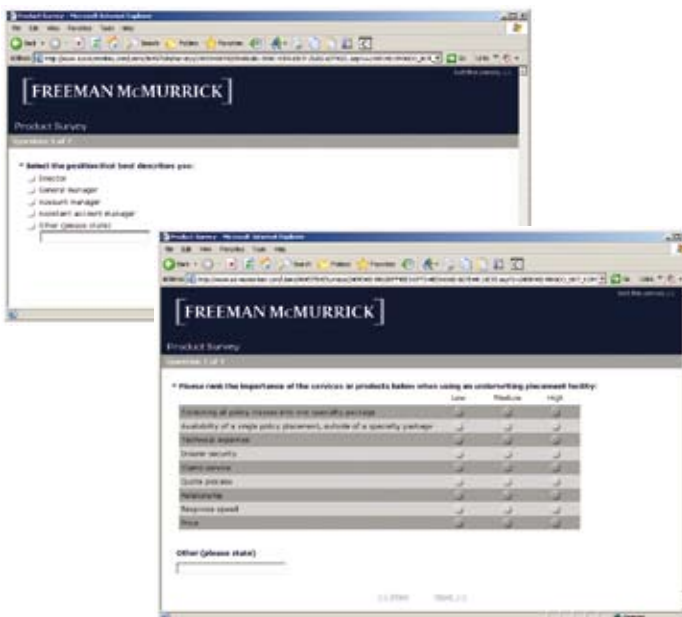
Product Survey - Microsoft Internet Explorer

File Edit View Favorites Tools Help

Back Search Favorites

Address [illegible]

FREEMAN McMURRICK

Product Survey

Question 1 of 7

* Select the position that best describes you:

Director

General manager

Account manager

Assistant account manager

Other (please state)

Product Survey - Microsoft Internet Explorer

File Edit View Favorites Tools Help

Back Search Favorites

Address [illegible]

Exit this survey

FREEMAN McMURRICK

Product Survey

Question 2 of 7

* Please rank the importance of the services or products below when using an underwriting placement facility:

| | Low | Medium | High |
|---|---|---|---|
| Combining all policy classes into one specialty package | | | |
| Availability of a single policy placement, outside of a specialty package | | | |
| Technical expertise | | | |
| Insurer security | | | |
| Client service | | | |
| Quote process | | | |
| Relationship | | | |
| Response speed | | | |
| Price | | | |

Other (please state)

<< Prev Next >>